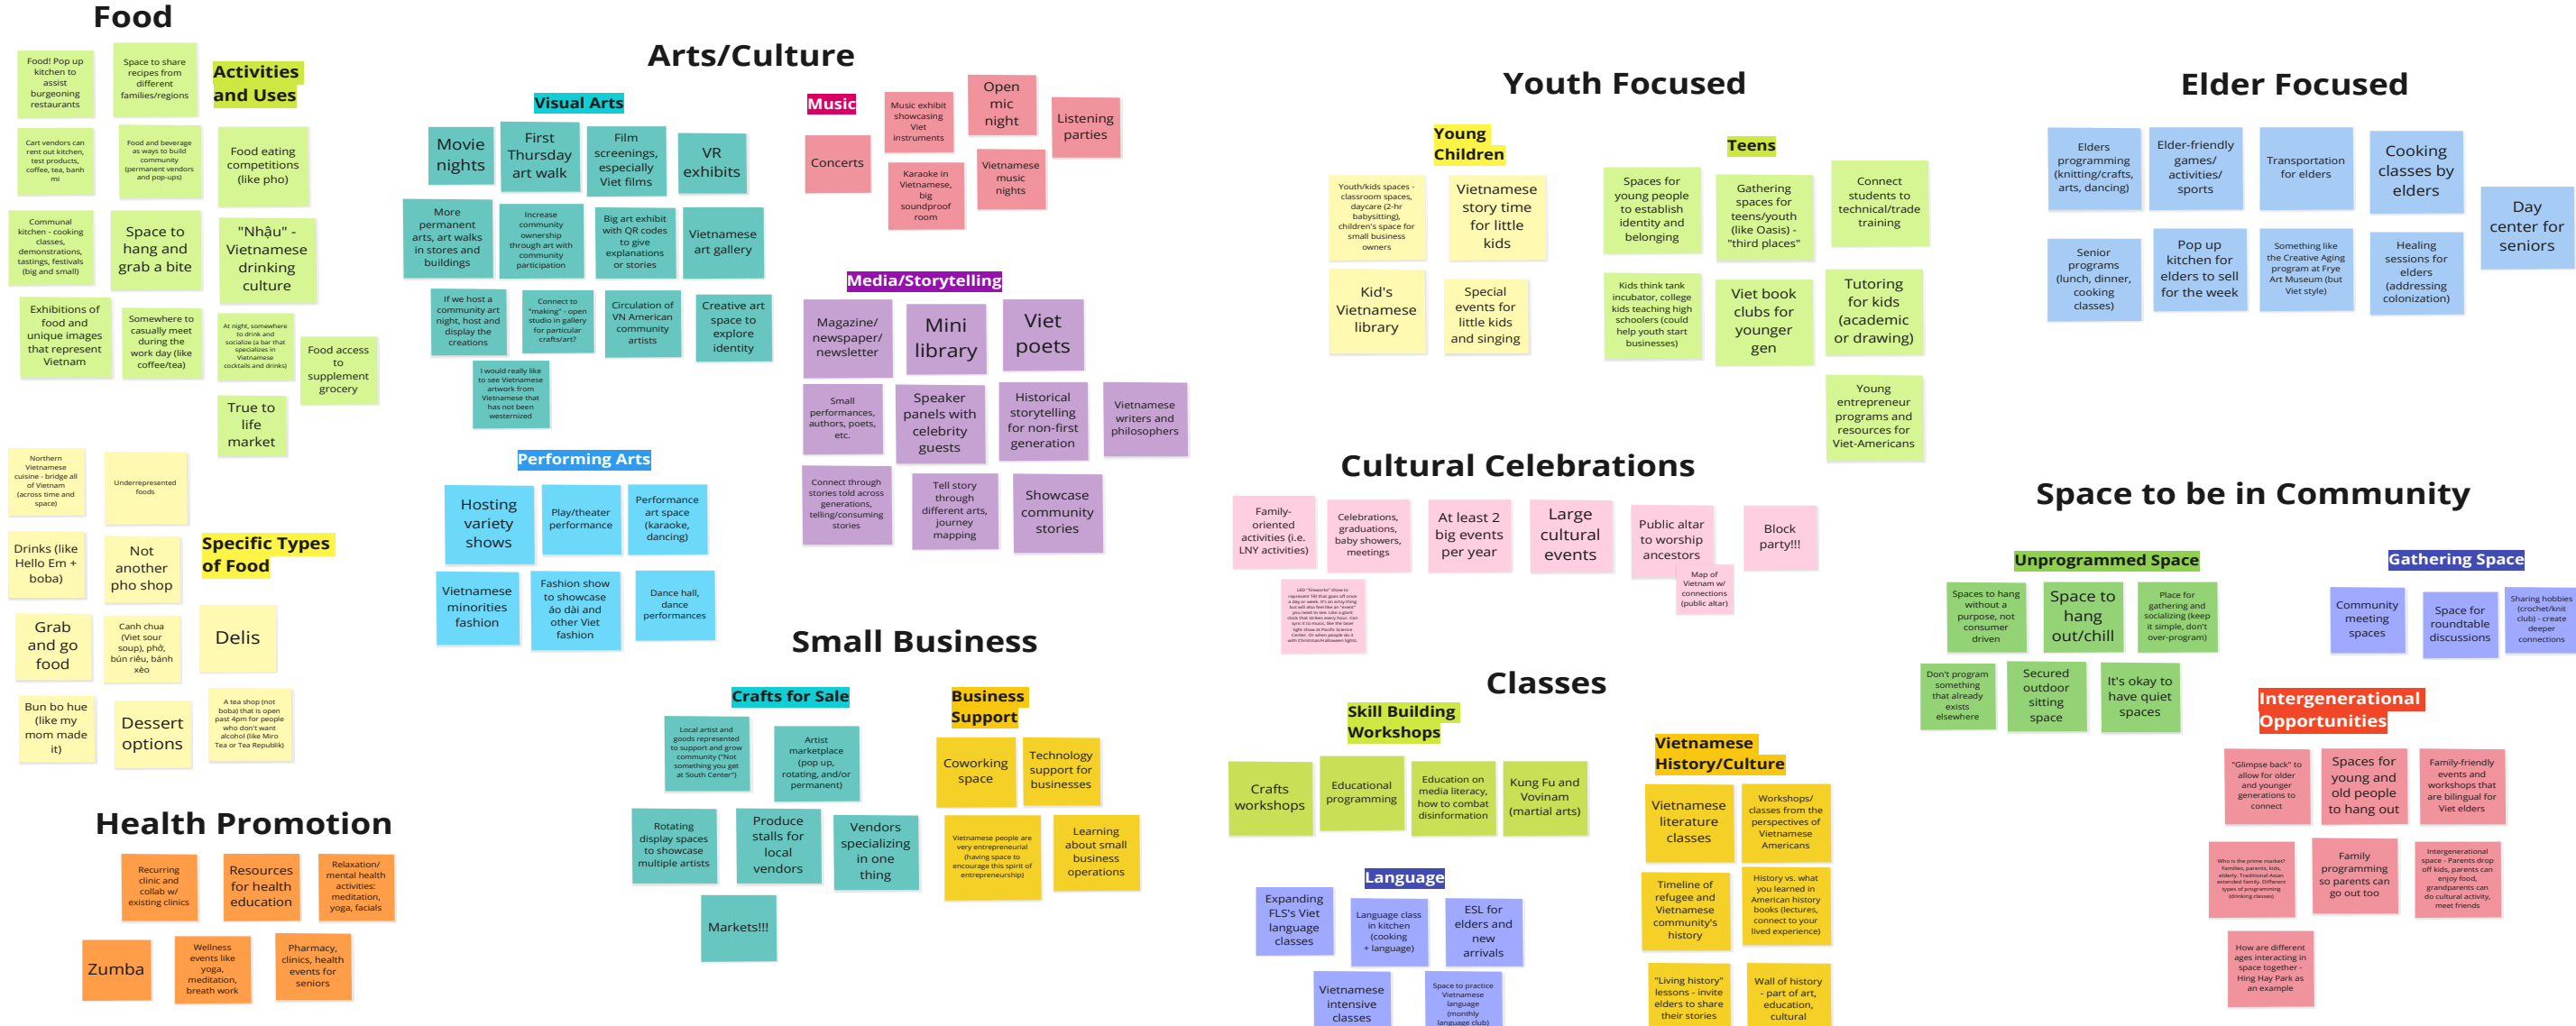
Food

Food! Pop up kitchen to assist burgeoning restaurants

Space to share recipes from different families/regions

Activities and Uses

Cart vendors can rent out kitchen, test products, coffee, tea, banh mi

Food and beverage as ways to build community (permanent vendors and pop-ups)

Food eating competitions (like pho)

Communal kitchen - cooking classes, demonstrations, tastings, festivals (big and small)

Space to hang and grab a bite

"Nhậu" - Vietnamese drinking culture

Exhibitions of food and unique images that represent Vietnam

Somewhere to casually meet during the work day (like coffee/tea)

At night, somewhere to drink and socialize (a bar that specializes in Vietnamese cocktails and drinks)

Food access to supplement grocery

True to life market

Northern Vietnamese cuisine - bridge all of Vietnam (across time and space)

Underrepresented foods

Specific Types of Food

Drinks (like Hello Em + boba)

Not another pho shop

Delis

Grab and go food

Canh chua (Viet sour soup), phở, bún riêu, bánh xèo

Bun bo hue (like my mom made it)

Dessert options

A tea shop (not boba) that is open past 4pm for people who don't want alcohol (like Miro Tea or Tea Republik)

Health Promotion

Recurring clinic and collab w/ existing clinics

Resources for health education

Relaxation/ mental health activities: meditation, yoga, facials

Zumba

Wellness events like yoga, meditation, breath work

Pharmacy, clinics, health events for seniors

Arts/Culture

Visual Arts

Movie nights

First Thursday art walk

Film screenings, especially Viet films

VR exhibits

More permanent arts, art walks in stores and buildings

Increase community ownership through art with community participation

Big art exhibit with QR codes to give explanations or stories

Vietnamese art gallery

If we host a community art night, host and display the creations

Connect to "making" - open studio in gallery for particular crafts/art?

Circulation of VN American community artists

Creative art space to explore identity

I would really like to see Vietnamese artwork from Vietnamese that has not been westernized

Music

Music exhibit showcasing Viet instruments

Open mic night

Listening parties

Concerts

Karaoke in Vietnamese, big soundproof room

Vietnamese music nights

Media/Storytelling

Magazine/ newspaper/ newsletter

Mini library

Viet poets

Small performances, authors, poets, etc.

Speaker panels with celebrity guests

Historical storytelling for non-first generation

Vietnamese writers and philosophers

Connect through stories told across generations, telling/consuming stories

Tell story through different arts, journey mapping

Showcase community stories

Performing Arts

Hosting variety shows

Play/theater performance

Performance art space (karaoke, dancing)

Vietnamese minorities fashion

Fashion show to showcase áo dài and other Viet fashion

Dance hall, dance performances

Small Business

Crafts for Sale

Local artist and goods represented to support and grow community ("Not something you get at South Center")

Artist marketplace (pop up, rotating, and/or permanent)

Rotating display spaces to showcase multiple artists

Produce stalls for local vendors

Vendors specializing in one thing

Markets!!!

Business Support

Coworking space

Technology support for businesses

Vietnamese people are very entrepreneurial (having space to encourage this spirit of entrepreneurship)

Learning about small business operations

Youth Focused

Young Children

Youth/kids spaces - classroom spaces, daycare (2-hr babysitting), children's space for small business owners

Vietnamese story time for little kids

Kid's Vietnamese library

Special events for little kids and singing

Teens

Spaces for young people to establish identity and belonging

Gathering spaces for teens/youth (like Oasis) - "third places"

Connect students to technical/trade training

Kids think tank incubator, college kids teaching high schoolers (could help youth start businesses)

Viet book clubs for younger gen

Tutoring for kids (academic or drawing)

Young entrepreneur programs and resources for Viet-Americans

Elder Focused

Elders programming (knitting/crafts, arts, dancing)

Elder-friendly games/ activities/ sports

Transportation for elders

Cooking classes by elders

Day center for seniors

Senior programs (lunch, dinner, cooking classes)

Pop up kitchen for elders to sell for the week

Something like the Creative Aging program at Frye Art Museum (but Viet style)

Healing sessions for elders (addressing colonization)

Cultural Celebrations

Family-oriented activities (i.e. LNY activities)

Celebrations, graduations, baby showers, meetings

At least 2 big events per year

Large cultural events

Public altar to worship ancestors

Block party!!!

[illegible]

Map of Vietnam w/ connections (public altar)

Space to be in Community

Unprogrammed Space

Spaces to hang without a purpose, not consumer driven

Space to hang out/chill

Place for gathering and socializing (keep it simple, don't over-program)

Don't program something that already exists elsewhere

Secured outdoor sitting space

It's okay to have quiet spaces

Gathering Space

Community meeting spaces

Space for roundtable discussions

Sharing hobbies (crochet/knit club) - create deeper connections

Intergenerational Opportunities

"Glimpse back" to allow for older and younger generations to connect

Spaces for young and old people to hang out

Family-friendly events and workshops that are bilingual for Viet elders

Who is the prime market? Families, parents, kids, elderly. Traditional Asian extended family. Different types of programming (drinking classes)

Family programming so parents can go out too

Intergenerational space - Parents drop off kids, parents can enjoy food, grandparents can do cultural activity, meet friends

How are different ages interacting in space together - Hing Hay Park as an example

Classes

Skill Building Workshops

Crafts workshops

Educational programming

Education on media literacy, how to combat disinformation

Kung Fu and Vovinam (martial arts)

Vietnamese History/Culture

Vietnamese literature classes

Workshops/ classes from the perspectives of Vietnamese Americans

Timeline of refugee and Vietnamese community's history

History vs. what you learned in American history books (lectures, connect to your lived experience)

"Living history" lessons - invite elders to share their stories

Wall of history - part of art, education, cultural

Language

Expanding FLS's Viet language classes

Language class in kitchen (cooking + language)

ESL for elders and new arrivals

Vietnamese intensive classes

Space to practice Vietnamese language (monthly language club)